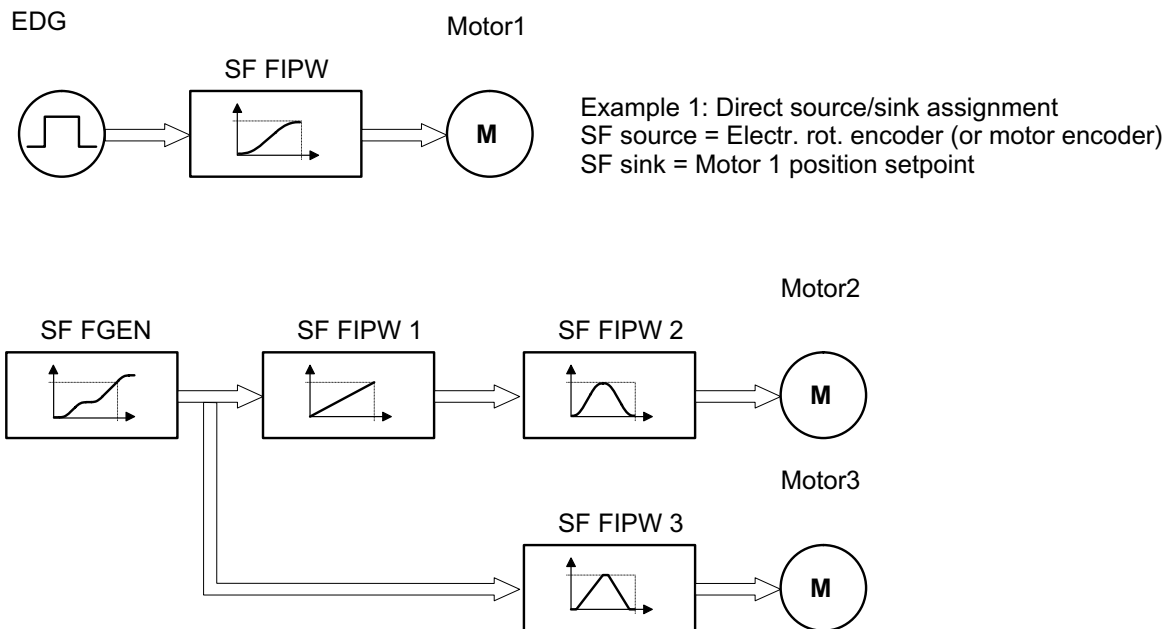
EDG

Motor1

SF FIPW

M

Example 1: Direct source/sink assignment
SF source = Electr. rot. encoder (or motor encoder)
SF sink = Motor 1 position setpoint

Motor2

SF FGEN

SF FIPW 1

SF FIPW 2

M

Motor3

SF FIPW 3

M